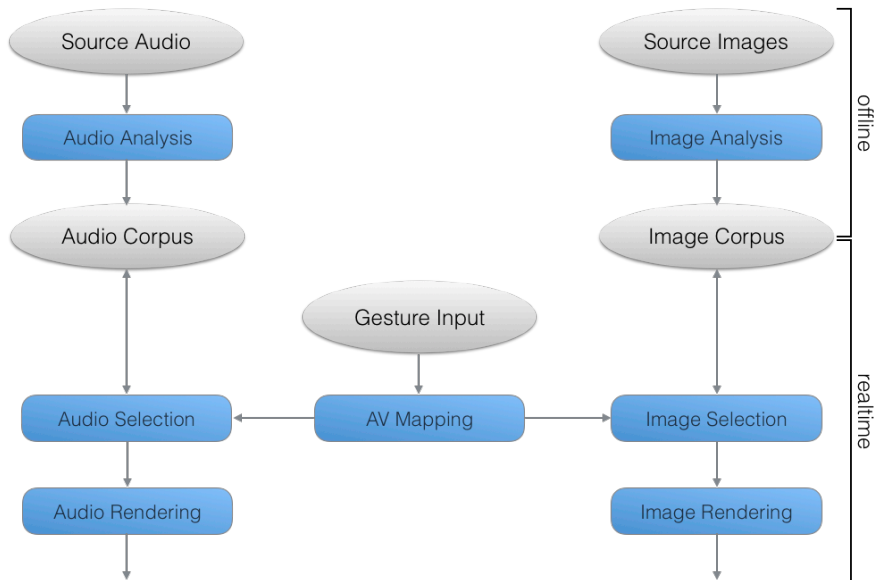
Source Audio

Audio Analysis

Audio Corpus

Source Images

Image Analysis

Image Corpus

offline

Gesture Input

Audio Selection

AV Mapping

Image Selection

Audio Rendering

Image Rendering

realtime